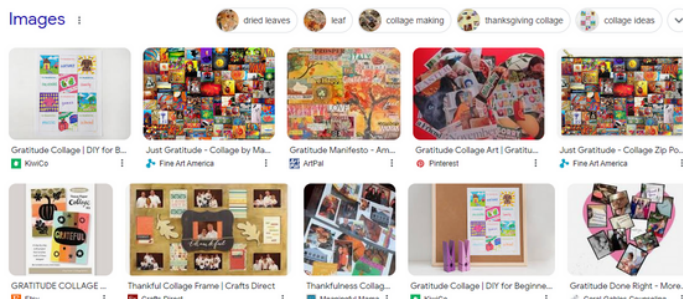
Images

dried leaves

leaf

collage making

thanksgiving collage

collage ideas

Gratitude Collage | DIY for B...

KiwiCo

Just Gratitude - Collage by Ma...

Fine Art America

Gratitude Manifesto - Am...

ArtPal

Gratitude Collage Art | Gratitu...

Pinterest

Just Gratitude - Collage Zip Po...

Fine Art America

GRATITUDE COLLAGE ...

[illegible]

Thankful Collage Frame | Crafts Direct

Crafts Direct

Thankfulness Collag...

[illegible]

Gratitude Collage | DIY for Beginne...

KiwiCo

Gratitude Done Right - More...

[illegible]